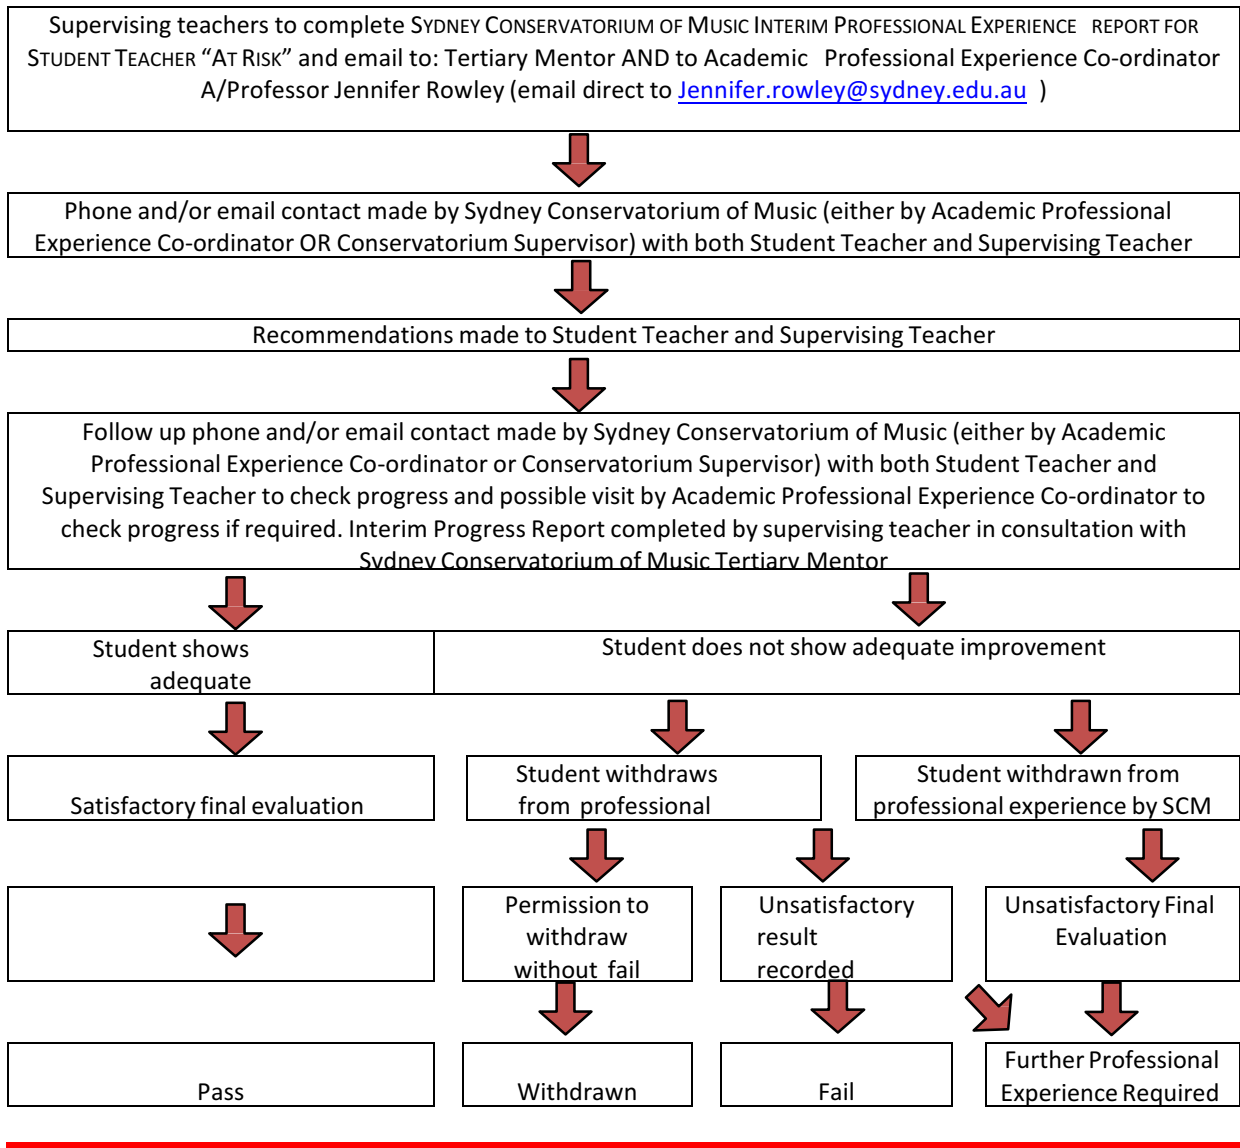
Supervising teachers to complete SYDNEY CONSERVATORIUM OF MUSIC INTERIM PROFESSIONAL EXPERIENCE REPORT FOR STUDENT TEACHER "AT RISK" and email to: Tertiary Mentor AND to Academic Professional Experience Co-ordinator A/Professor Jennifer Rowley (email direct to Jennifer.rowley@sydney.edu.au )

Phone and/or email contact made by Sydney Conservatorium of Music (either by Academic Professional Experience Co-ordinator OR Conservatorium Supervisor) with both Student Teacher and Supervising Teacher

Recommendations made to Student Teacher and Supervising Teacher

Follow up phone and/or email contact made by Sydney Conservatorium of Music (either by Academic Professional Experience Co-ordinator or Conservatorium Supervisor) with both Student Teacher and Supervising Teacher to check progress and possible visit by Academic Professional Experience Co-ordinator to check progress if required. Interim Progress Report completed by supervising teacher in consultation with Sydney Conservatorium of Music Tertiary Mentor

Student shows adequate

Student does not show adequate improvement

Satisfactory final evaluation

Student withdraws from professional

Student withdrawn from professional experience by SCM

Permission to withdraw without fail

Unsatisfactory result recorded

Unsatisfactory Final Evaluation

Pass

Withdrawn

Fail

Further Professional Experience Required